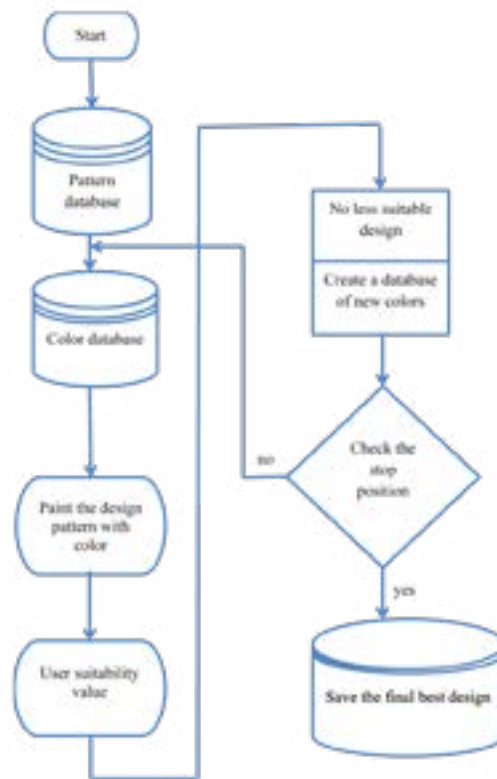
Start

Pattern database

Color database

Paint the design pattern with color

User suitability value

No less suitable design

Create a database of new colors

Check the stop position

no

yes

Save the final best design